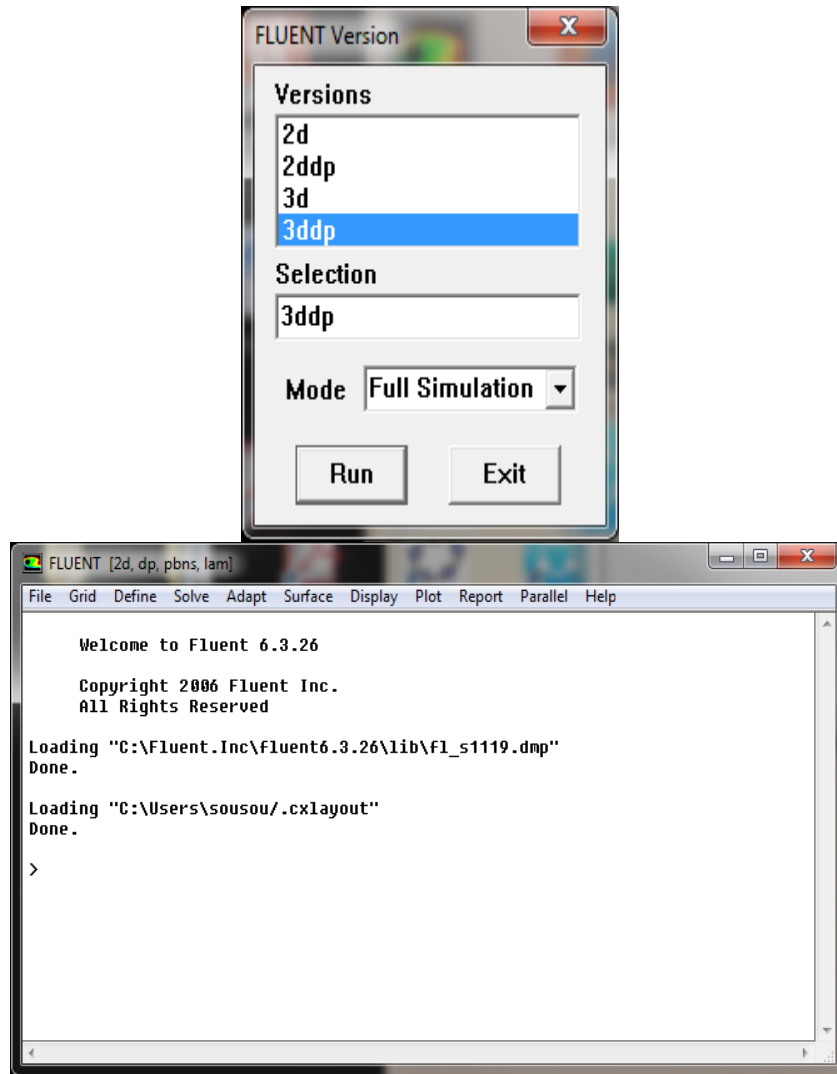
FLUENT Version

Versions

2d
2ddp
3d
3ddp

Selection

3ddp

Mode Full Simulation

Run Exit

FLUENT [2d, dp, pbns, lam]

File Grid Define Solve Adapt Surface Display Plot Report Parallel Help

Welcome to Fluent 6.3.26

Copyright 2006 Fluent Inc.
All Rights Reserved

Loading "C:\Fluent.Inc\fluent6.3.26\lib\fl_s1119.dmp"
Done.

Loading "C:\Users\sousou/.cxlayout"
Done.

>